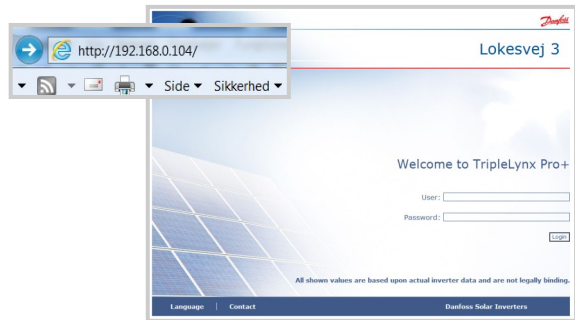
http://192.168.0.104/

Side ▾ Sikkerhed ▾

Danfoss

Lokesvej 3

Welcome to TripleLynx Pro+

User:

Password:

Login

All shown values are based upon actual inverter data and are not legally binding.

Language | Contact

Danfoss Solar Inverters